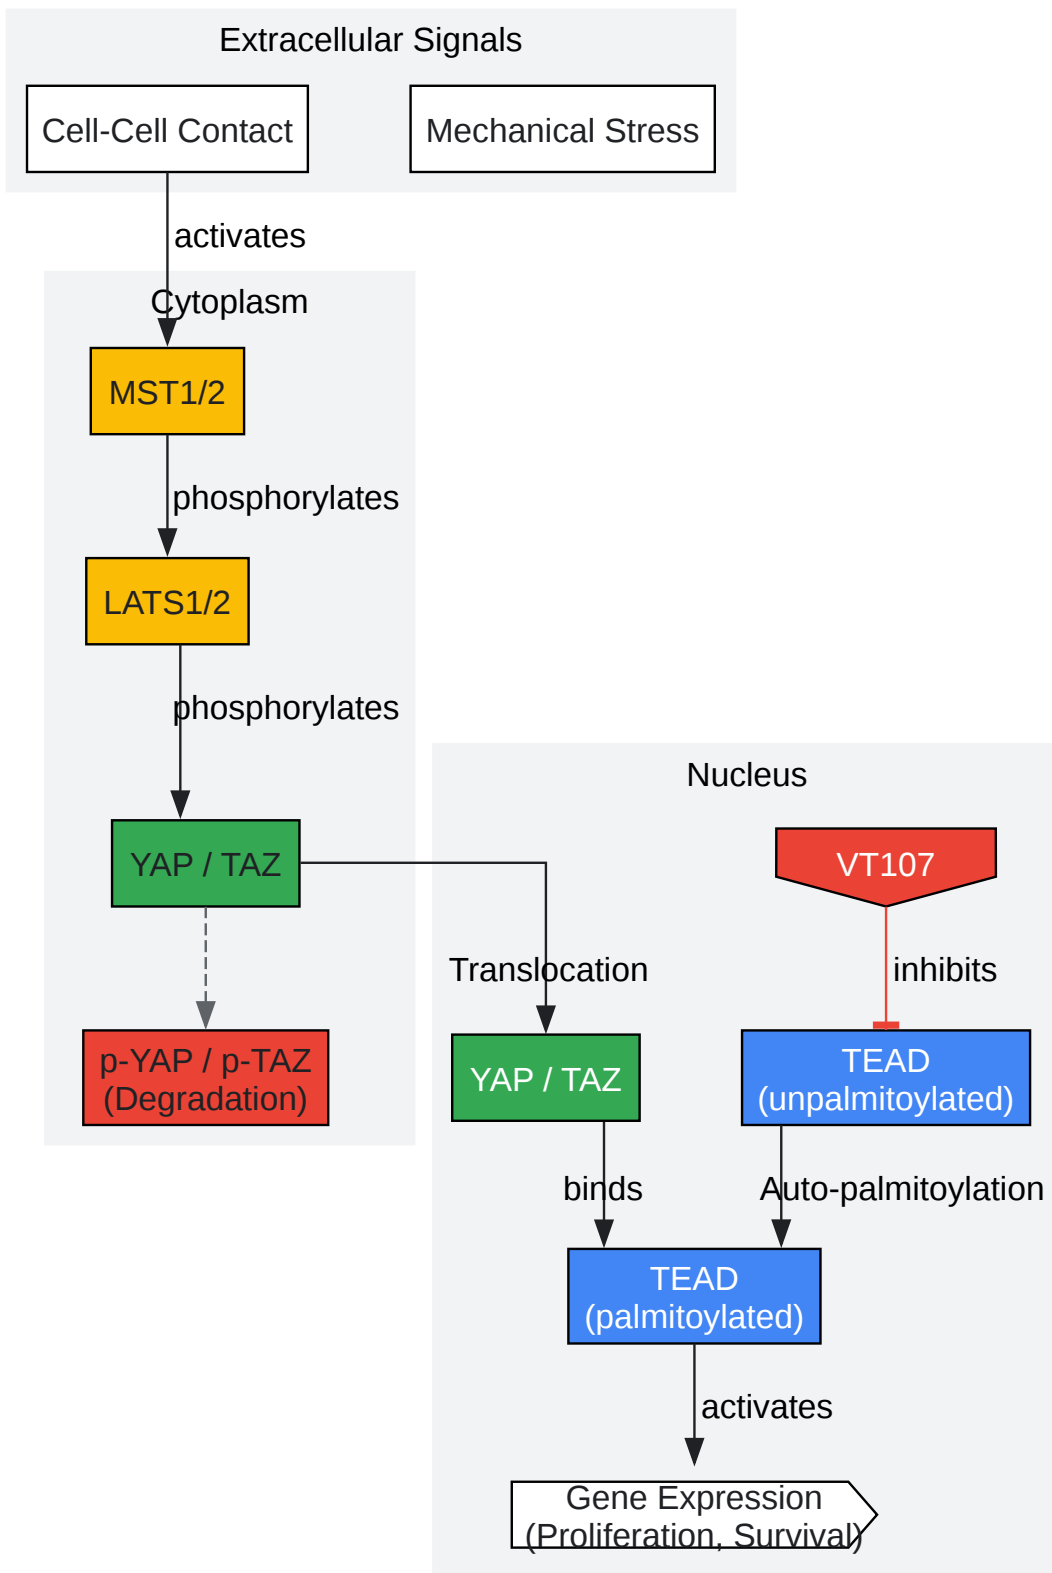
Extracellular Signals

Cell-Cell Contact

Mechanical Stress

activates

Cytoplasm

MST1/2

phosphorylates

LATS1/2

phosphorylates

YAP / TAZ

p-YAP / p-TAZ (Degradation)

Nucleus

VT107

Translocation

inhibits

YAP / TAZ

TEAD (unpalmitoylated)

binds

Auto-palmitoylation

TEAD (palmitoylated)

activates

Gene Expression (Proliferation, Survival)